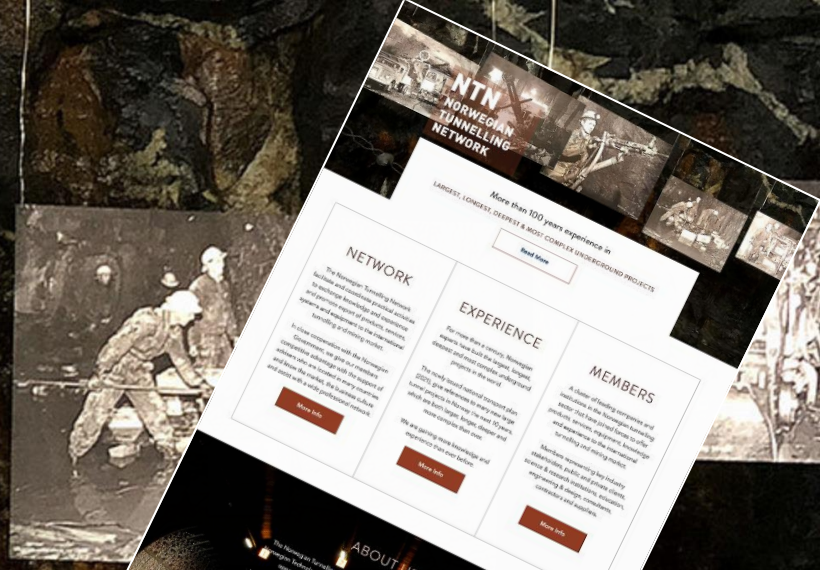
NTN
NORWEGIAN
TUNNELLING
NETWORK

More than 100 years experience in
LARGEST, LONGEST, DEEPEST & MOST COMPLEX UNDERGROUND PROJECTS

Read More

NETWORK

The Norwegian Tunnelling Network facilitate and coordinate practical activities to exchange knowledge and operational and promote export of products, services, systems and equipment to the international tunnelling and mining market.

In close cooperation with the Norwegian Government, we give our members competitive advantage with the support of network who are located in many countries and know the market, the business culture and work with a local professional network.

More Info

EXPERIENCE

For more than a century, Norwegian experts have built the longest, largest, deepest and most complex underground projects in the world.

The newly issued national transport plan (NTP) give references to many new large tunnel projects in Norway the next 10 years which are both larger, longer, deeper and more complex than ever.

We are gaining more knowledge and experience than ever before.

More Info

MEMBERS

A cluster of leading companies and institutions in the Norwegian tunnelling sector that have joined forces to offer products, services, equipment, knowledge and experience to the international tunnelling and mining market.

Members representing key industry stakeholders: public and private clients, research & education institutions, engineering & design, consultants, contractors and suppliers.

More Info

The Norwegian Tunnelling
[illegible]

ABOUT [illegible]